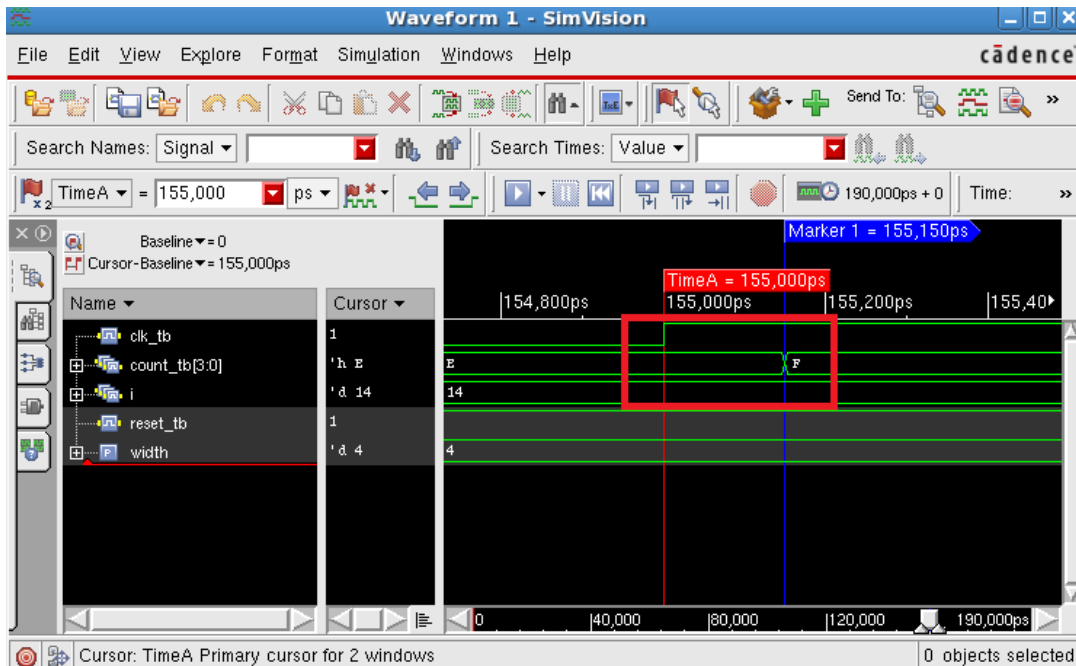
Waveform 1 - SimVision

File Edit View Explore Format Simulation Windows Help

cādence

Send To:

Search Names: Signal

Search Times: Value

TimeA = 155,000 ps

190,000ps + 0

Time:

Baseline = 0

Cursor-Baseline = 155,000ps

Marker 1 = 155,150ps

TimeA = 155,000ps

| Name | Cursor |
|---|---|
| clk_tb | 1 |
| count_tb[3:0] | 'h E |
| i | 'd 14 |
| reset_tb | 1 |
| width | 'd 4 |

154,800ps

155,000ps

155,200ps

155,40

E

F

14

4

0

40,000

80,000

120,000

190,000ps

Cursor: TimeA Primary cursor for 2 windows

0 objects selected